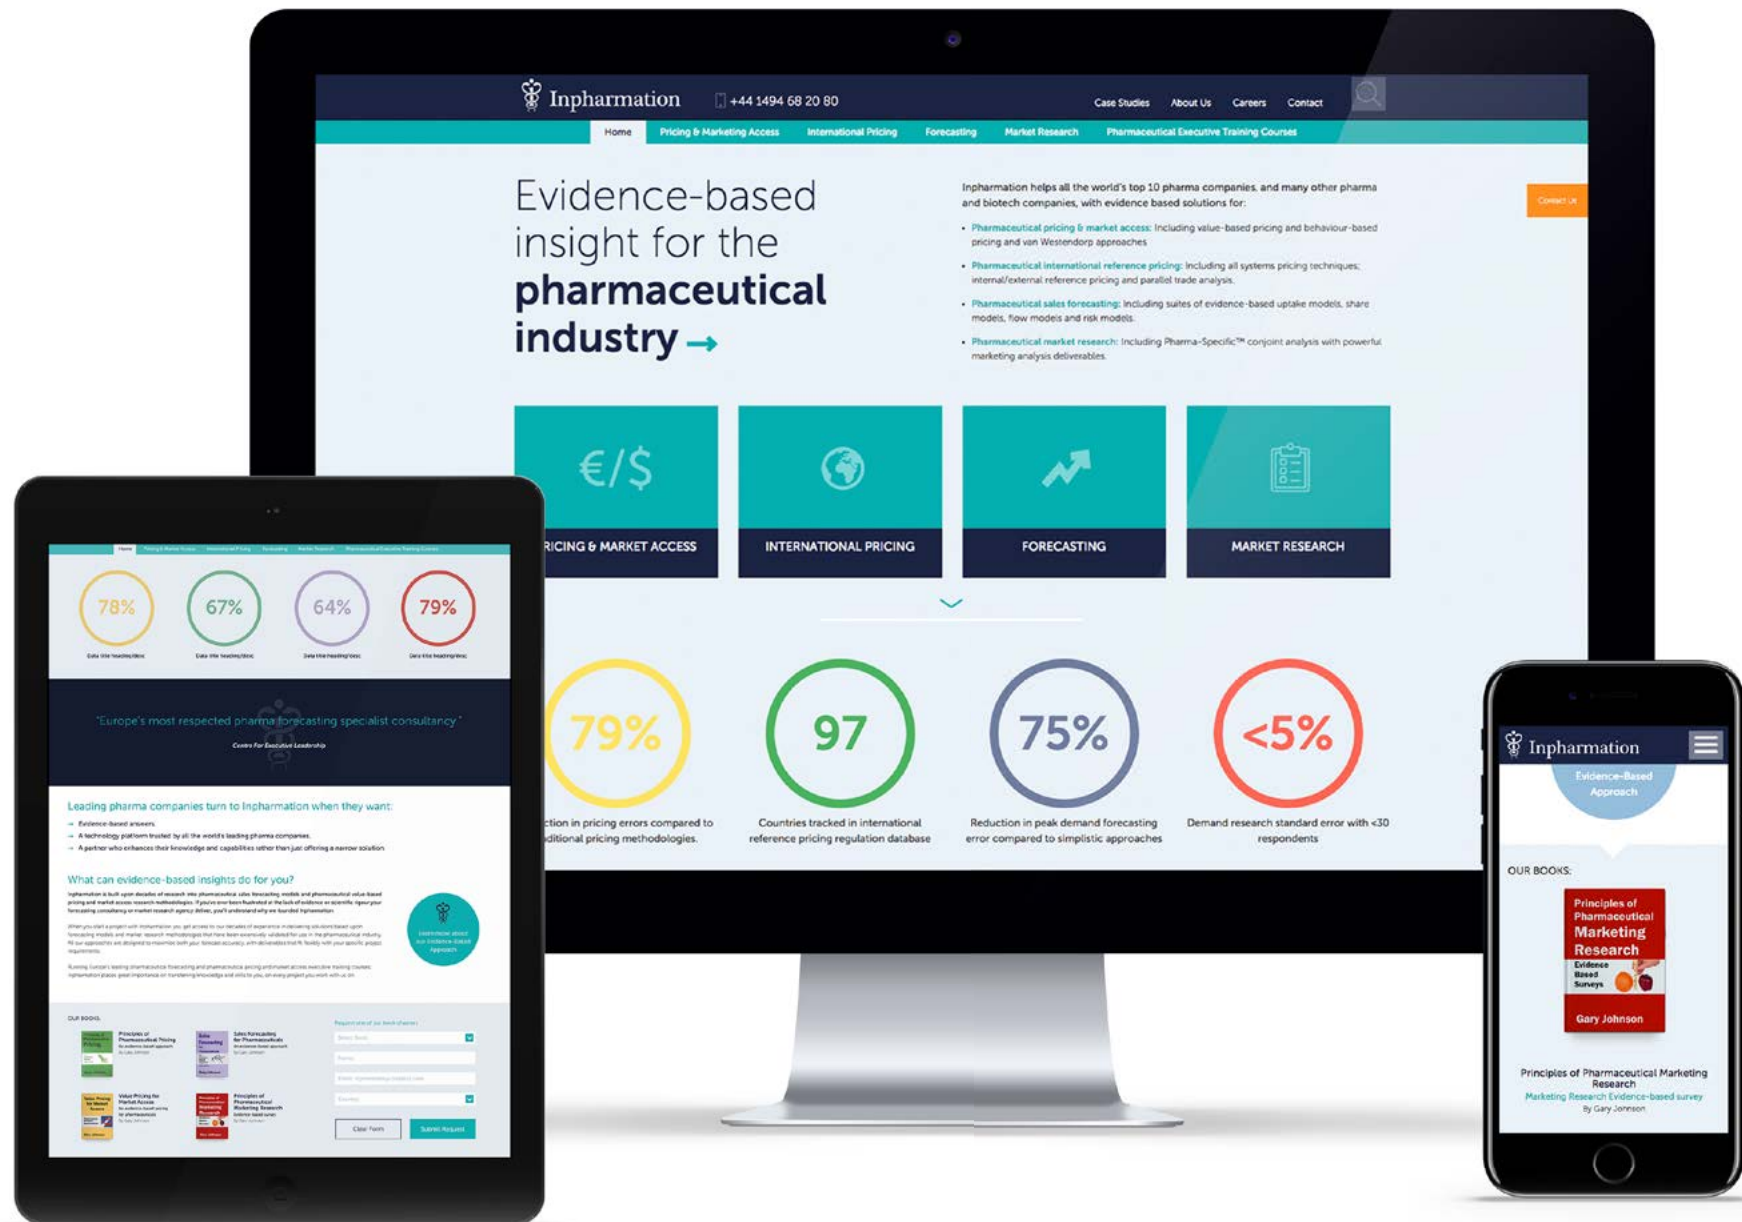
Inpharmation +44 1494 68 20 80

Case Studies About Us Careers Contact

Home Pricing & Marketing Access International Pricing Forecasting Market Research Pharmaceutical Executive Training Courses

Evidence-based insight for the **pharmaceutical industry** →

Inpharmation helps all the world's top 10 pharma companies, and many other pharma and biotech companies, with evidence based solutions for:

- Pharmaceutical pricing & market access: Including value-based pricing and behaviour-based pricing and van Westendorp approaches
- Pharmaceutical international reference pricing: Including all systems pricing techniques, internal/external reference pricing and parallel trade analysis.
- Pharmaceutical sales forecasting: Including suites of evidence-based uptake models, share models, flow models and risk models.
- Pharmaceutical market research: Including Pharma-Specific™ conjoint analysis with powerful marketing analysis deliverables.

Contact Us

€/$

RICING & MARKET ACCESS

INTERNATIONAL PRICING

FORECASTING

MARKET RESEARCH

79%
ction in pricing errors compared to ditional pricing methodologies.

97
Countries tracked in international reference pricing regulation database

75%
Reduction in peak demand forecasting error compared to simplistic approaches

<5%
Demand research standard error with <30 respondents

78% 67% 64% 79%

"Europe's most respected pharma forecasting specialist consultancy"
Centre For Executive Leadership

Leading pharma companies turn to Inpharmation when they want:
→ Evidence-based answers
→ A technology platform trusted by all the world's leading pharma companies
→ A partner who enhances their knowledge and capabilities rather than just offering a narrow solution

What can evidence-based insights do for you?

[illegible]

OUR BOOKS

Clear Form Submit Request

Inpharmation

Evidence-Based Approach

OUR BOOKS:

Principles of Pharmaceutical Marketing Research
Evidence Based Surveys
Gary Johnson

Principles of Pharmaceutical Marketing Research
Marketing Research Evidence-based survey
By Gary Johnson